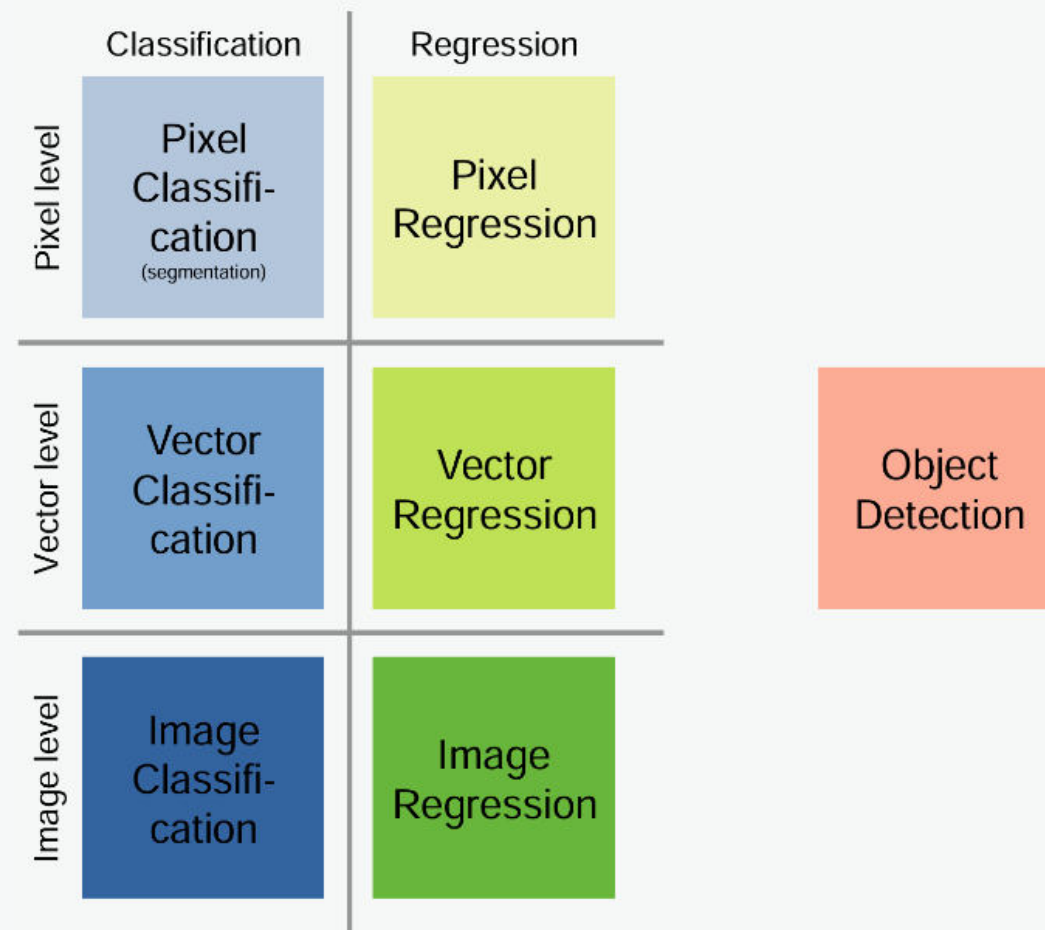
Classification

Regression

Pixel level

Pixel Classification (segmentation)

Pixel Regression

Vector level

Vector Classification

Vector Regression

Object Detection

Image level

Image Classification

Image Regression